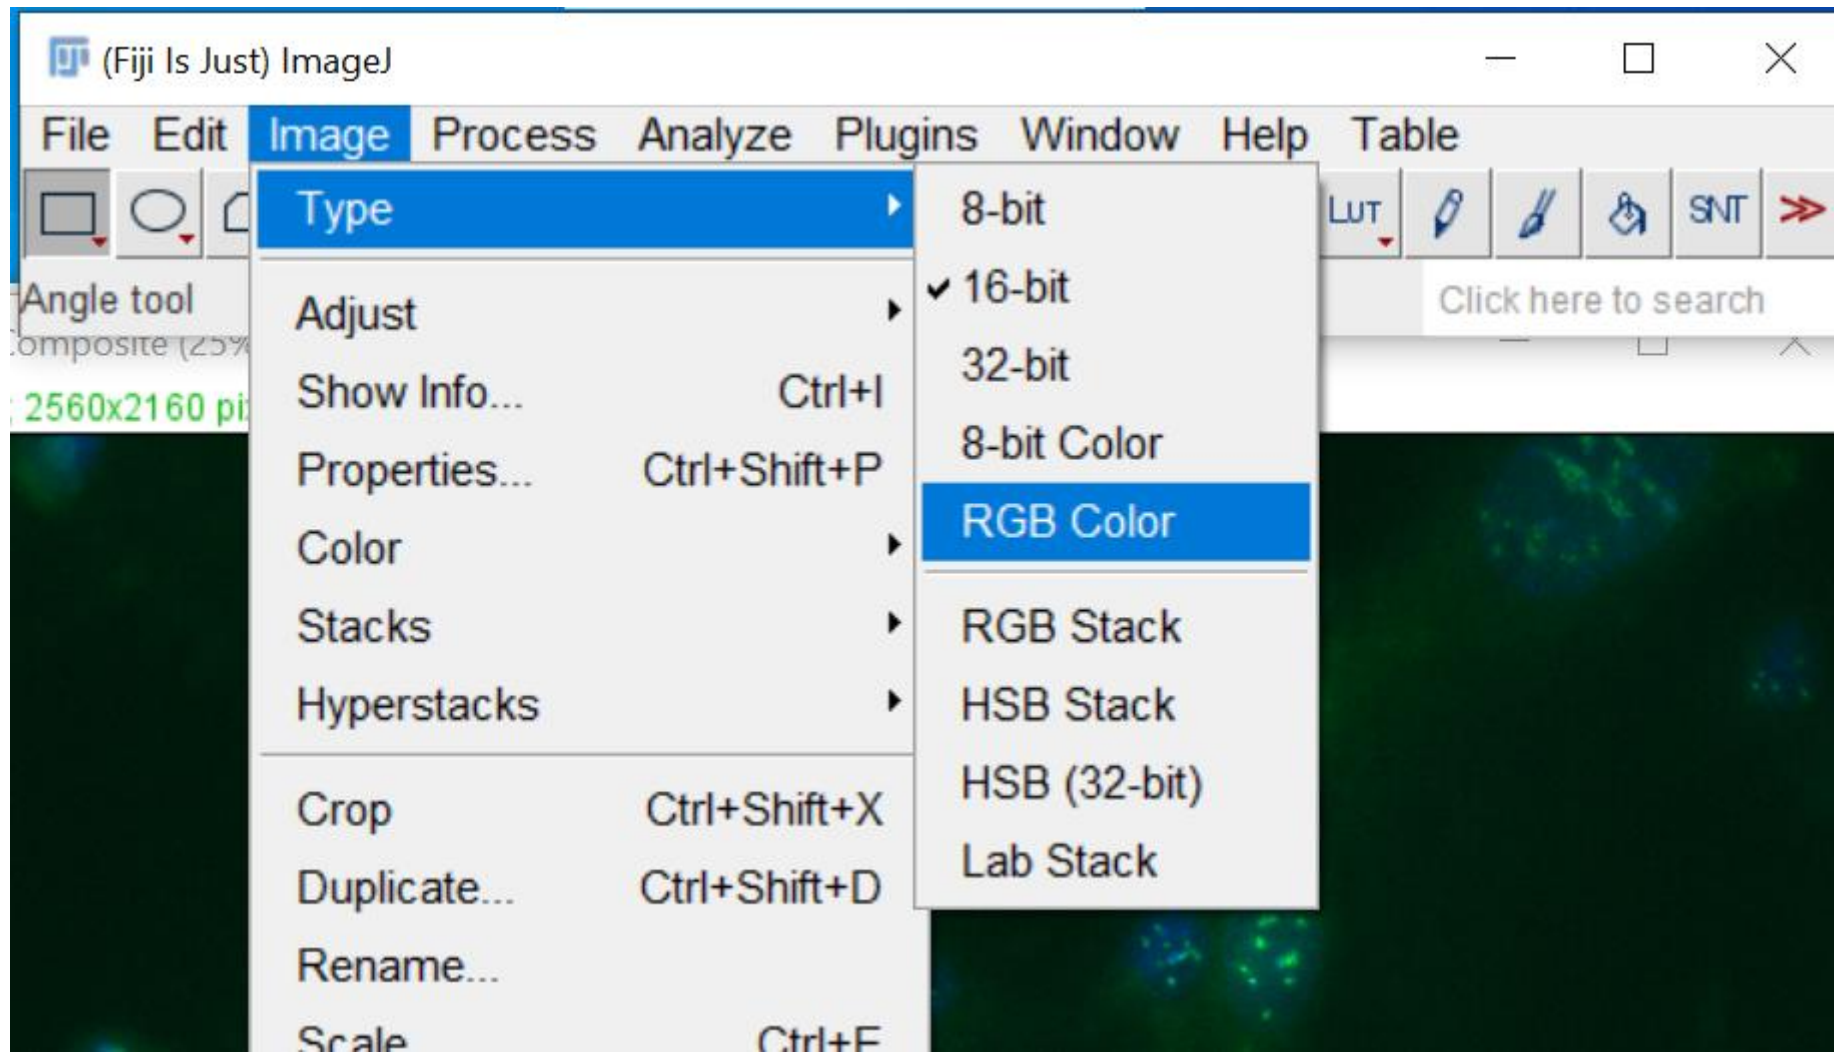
(Fiji Is Just) ImageJ

File Edit Image Process Analyze Plugins Window Help Table

LUT SNT ≫

Angle tool
omposite (25%
2560x2160 pi

Click here to search

Type
Adjust
Show Info... Ctrl+I
Properties... Ctrl+Shift+P
Color
Stacks
Hyperstacks
Crop Ctrl+Shift+X
Duplicate... Ctrl+Shift+D
Rename...
Scale Ctrl+E

8-bit
✔ 16-bit
32-bit
8-bit Color
RGB Color
RGB Stack
HSB Stack
HSB (32-bit)
Lab Stack